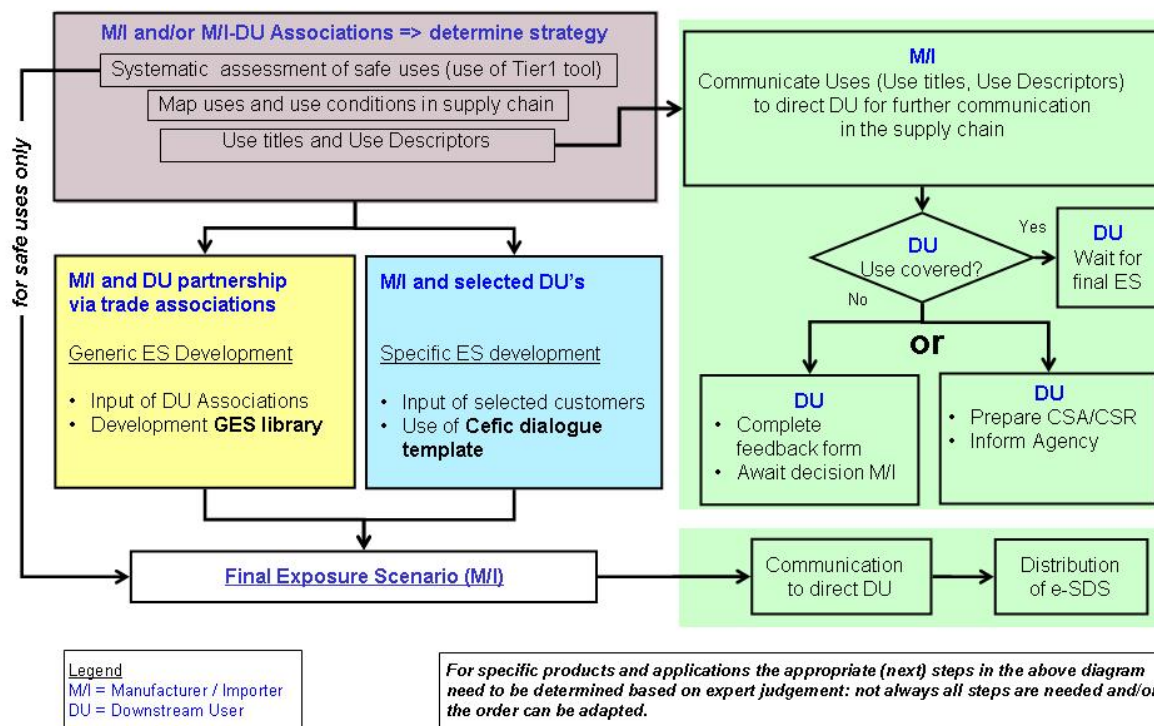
M/I and/or M/I-DU Associations => determine strategy

Systematic assessment of safe uses (use of Tier1 tool)

Map uses and use conditions in supply chain

Use titles and Use Descriptors

for safe uses only

M/I and DU partnership via trade associations

Generic ES Development

• Input of DU Associations
• Development **GES library**

M/I and selected DU's

Specific ES development

• Input of selected customers
• Use of **Cefic dialogue template**

M/I

Communicate Uses (Use titles, Use Descriptors) to direct DU for further communication in the supply chain

DU

Use covered?

Yes

No

DU

Wait for final ES

or

DU

• Complete feedback form
• Await decision M/I

DU

• Prepare CSA/CSR
• Inform Agency

Final Exposure Scenario (M/I)

Communication to direct DU

Distribution of e-SDS

Legend
M/I = Manufacturer / Importer
DU = Downstream User

*For specific products and applications the appropriate (next) steps in the above diagram need to be determined based on expert judgement: not always all steps are needed and/or the order can be adapted.*